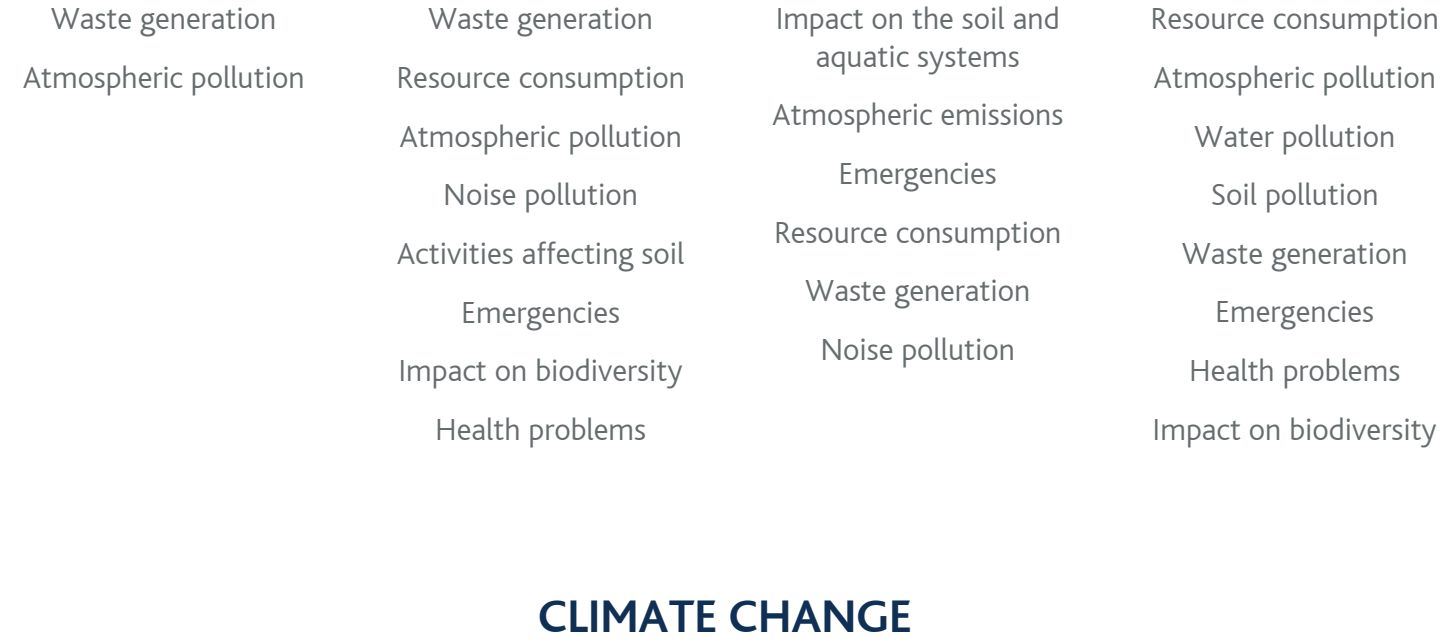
Waste generation

Atmospheric pollution

Waste generation

Resource consumption

Atmospheric pollution

Noise pollution

Activities affecting soil

Emergencies

Impact on biodiversity

Health problems

Impact on the soil and aquatic systems

Atmospheric emissions

Emergencies

Resource consumption

Waste generation

Noise pollution

Resource consumption

Atmospheric pollution

Water pollution

Soil pollution

Waste generation

Emergencies

Health problems

Impact on biodiversity

CLIMATE CHANGE